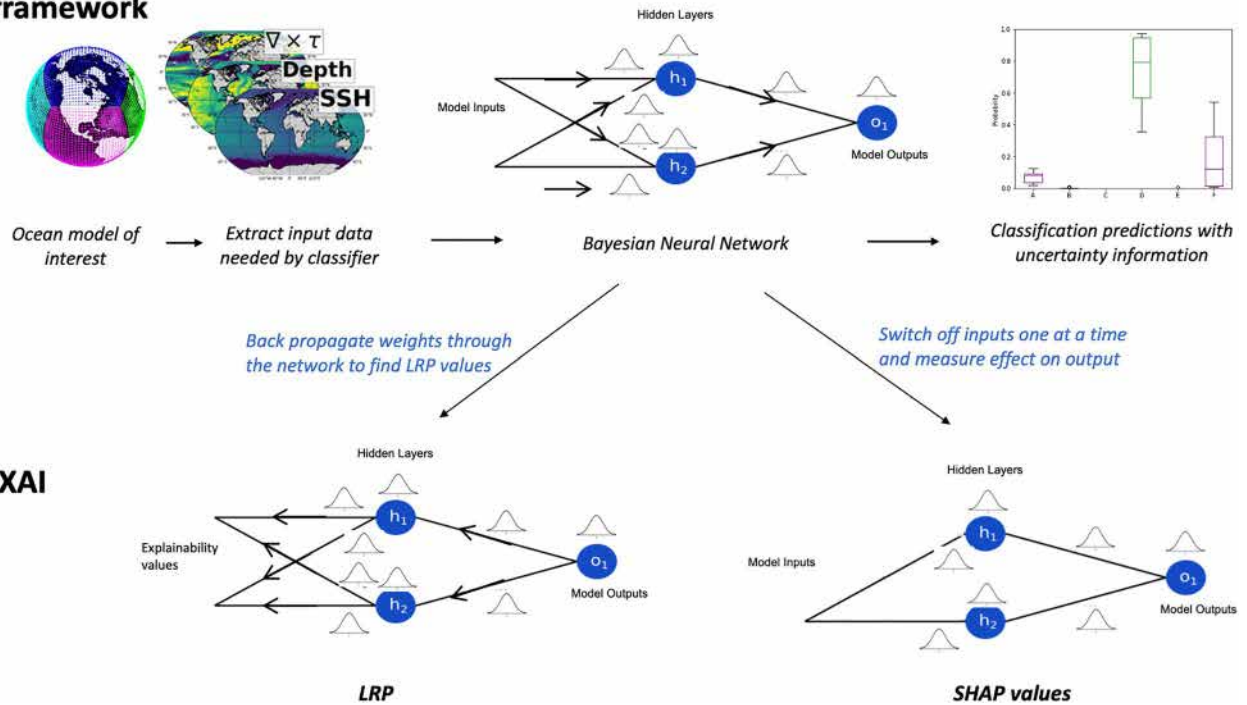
ramework

$\nabla \times \tau$
Depth
SSH

Hidden Layers
Model Inputs
$h_1$
$h_2$
$o_1$
Model Outputs

1.0
0.8
0.6
0.4
0.2
0.0
Probability
A B C D E F

Ocean model of interest → Extract input data needed by classifier → Bayesian Neural Network → Classification predictions with uncertainty information

Back propagate weights through the network to find LRP values

Switch off inputs one at a time and measure effect on output

XAI

Hidden Layers
Explainability values
$h_1$
$h_2$
$o_1$
Model Outputs

Hidden Layers
Model Inputs
$h_1$
$h_2$
$o_1$
Model Outputs

LRP

SHAP values